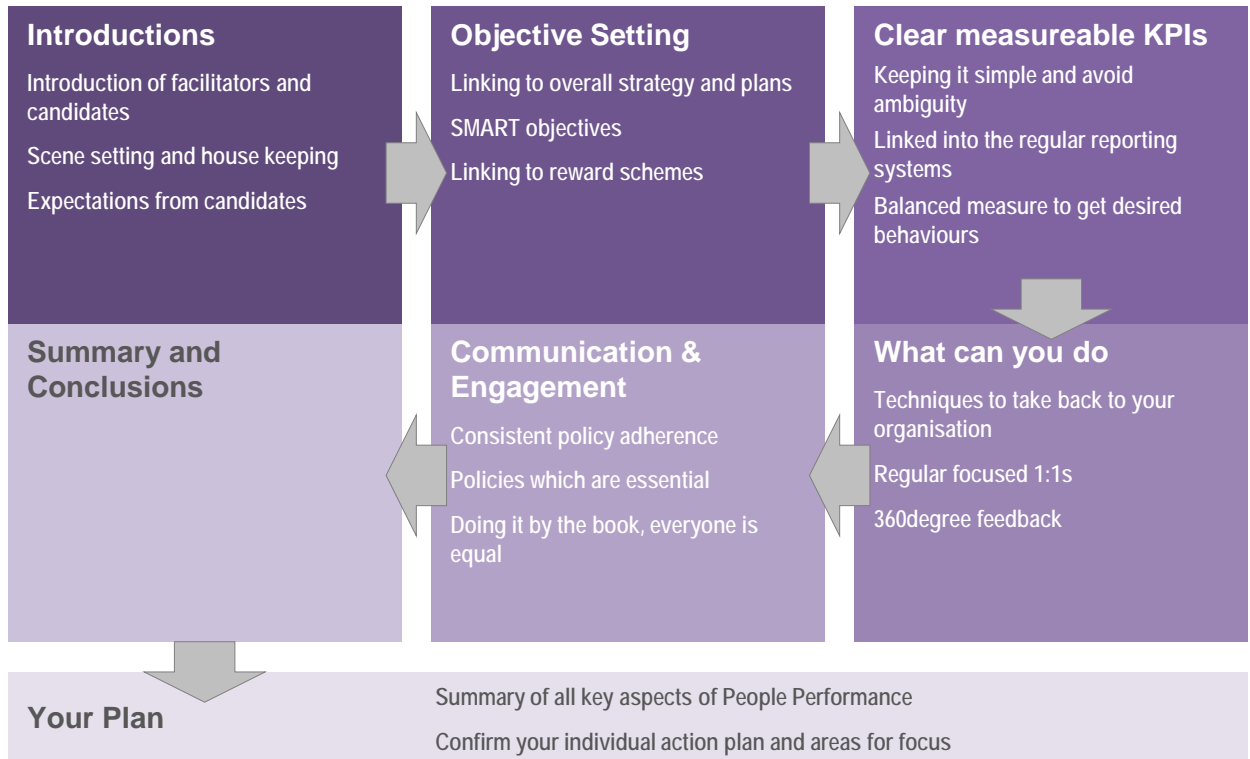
Introductions

Introduction of facilitators and candidates

Scene setting and house keeping

Expectations from candidates

Objective Setting

Linking to overall strategy and plans

SMART objectives

Linking to reward schemes

Clear measureable KPIs

Keeping it simple and avoid ambiguity

Linked into the regular reporting systems

Balanced measure to get desired behaviours

Summary and Conclusions

Communication & Engagement

Consistent policy adherence

Policies which are essential

Doing it by the book, everyone is equal

What can you do

Techniques to take back to your organisation

Regular focused 1:1s

360degree feedback

Your Plan

Summary of all key aspects of People Performance

Confirm your individual action plan and areas for focus